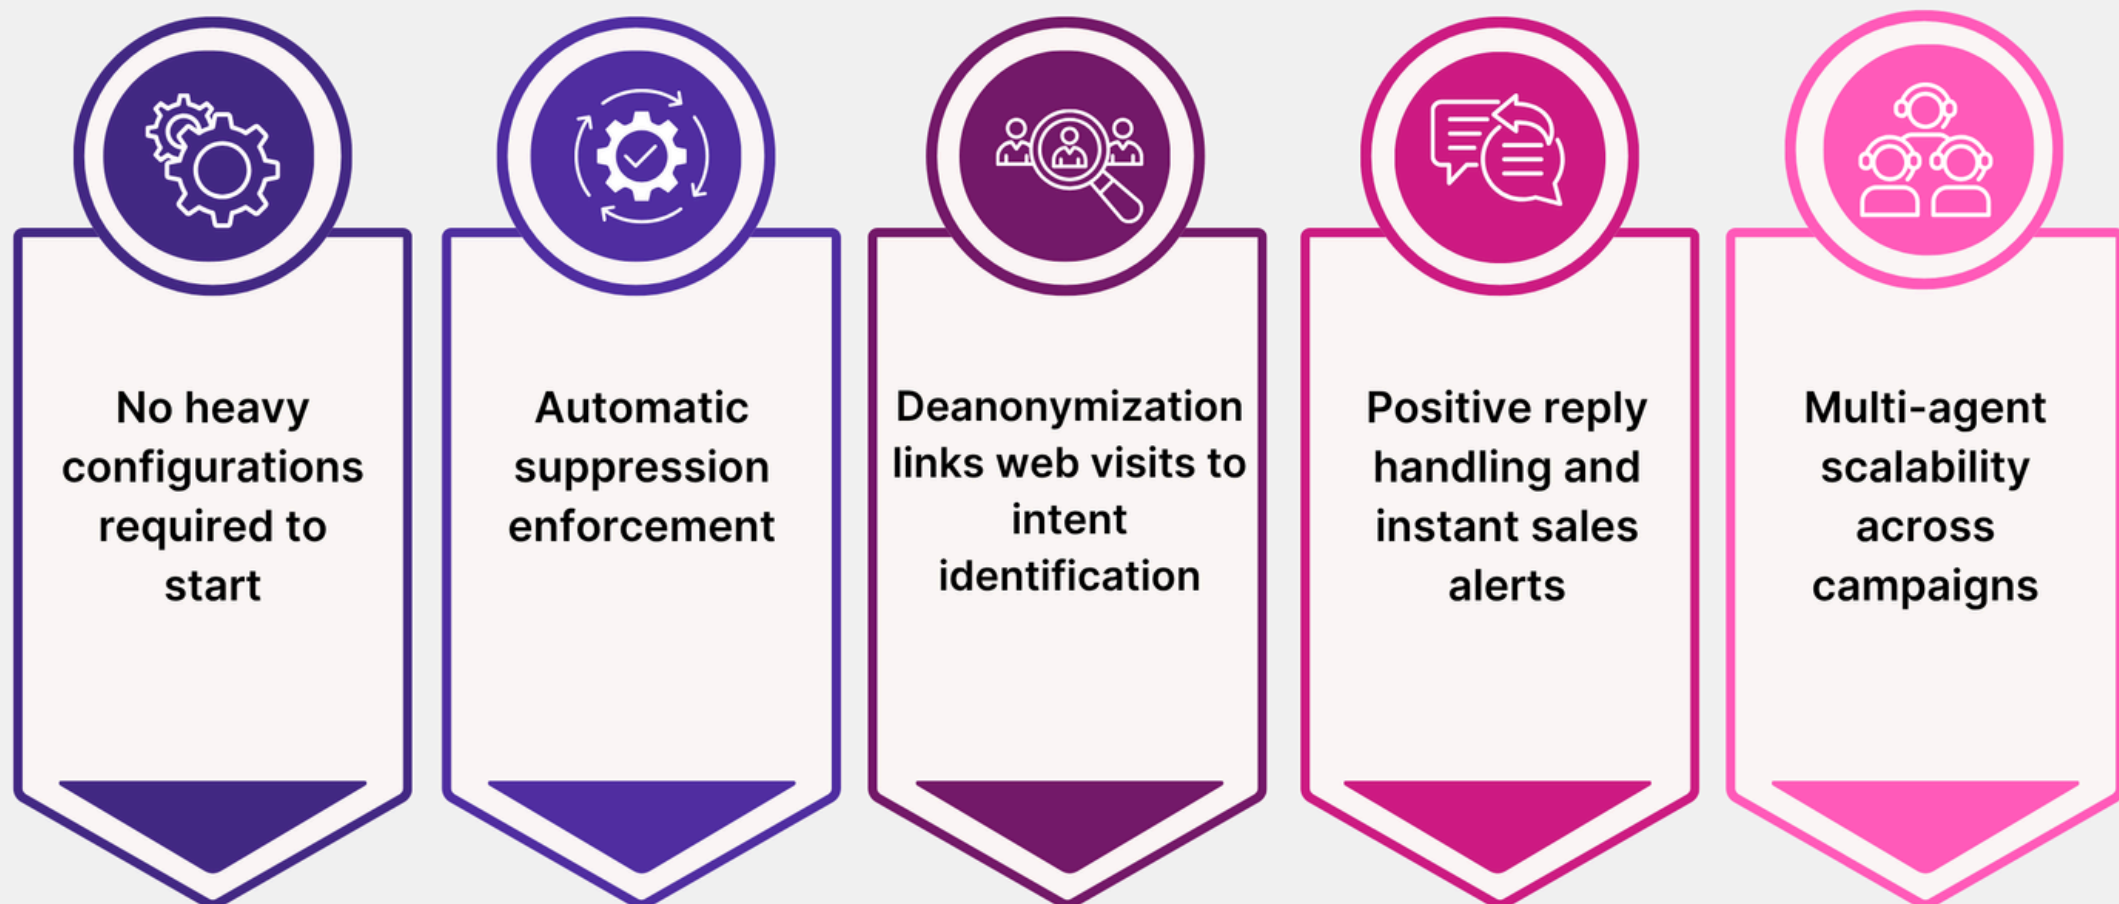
No heavy configurations required to start

Automatic suppression enforcement

Deanonymization links web visits to intent identification

Positive reply handling and instant sales alerts

Multi-agent scalability across campaigns